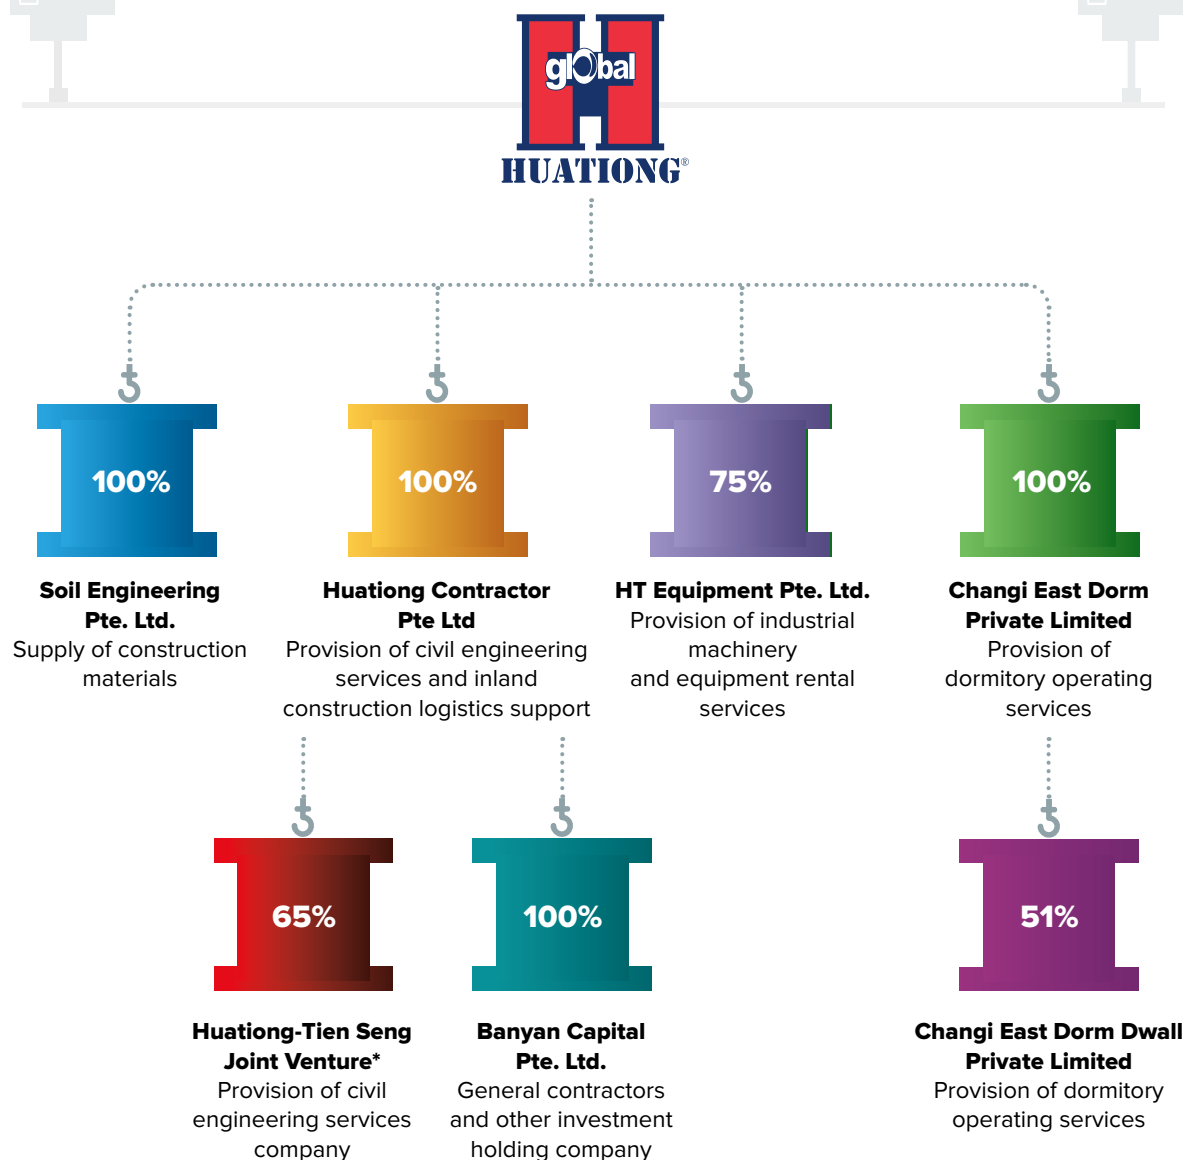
global
HUATIONG®

100%

Soil Engineering Pte. Ltd.
Supply of construction materials

100%

Huationg Contractor Pte Ltd
Provision of civil engineering services and inland construction logistics support

75%

HT Equipment Pte. Ltd.
Provision of industrial machinery and equipment rental services

100%

Changi East Dorm Private Limited
Provision of dormitory operating services

65%

Huationg-Tien Seng Joint Venture*
Provision of civil engineering services company

100%

Banyan Capital Pte. Ltd.
General contractors and other investment holding company

51%

Changi East Dorm Dwall Private Limited
Provision of dormitory operating services